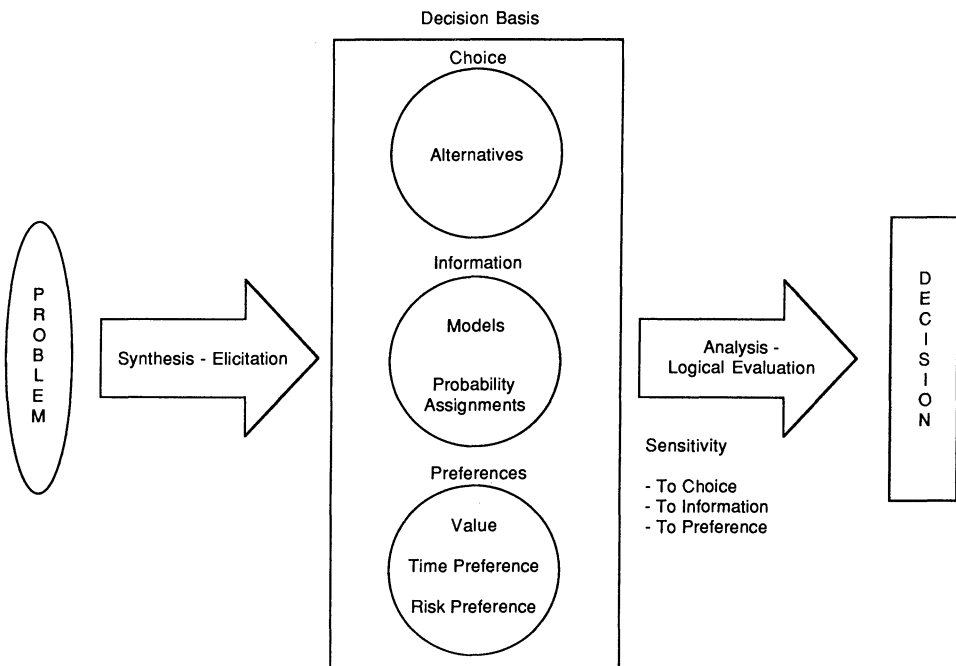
Decision Basis

PROBLEM

Synthesis - Elicitation

Choice

Alternatives

Information

Models

Probability Assignments

Preferences

Value

Time Preference

Risk Preference

Analysis - Logical Evaluation

Sensitivity

- To Choice
- To Information
- To Preference

DECISION